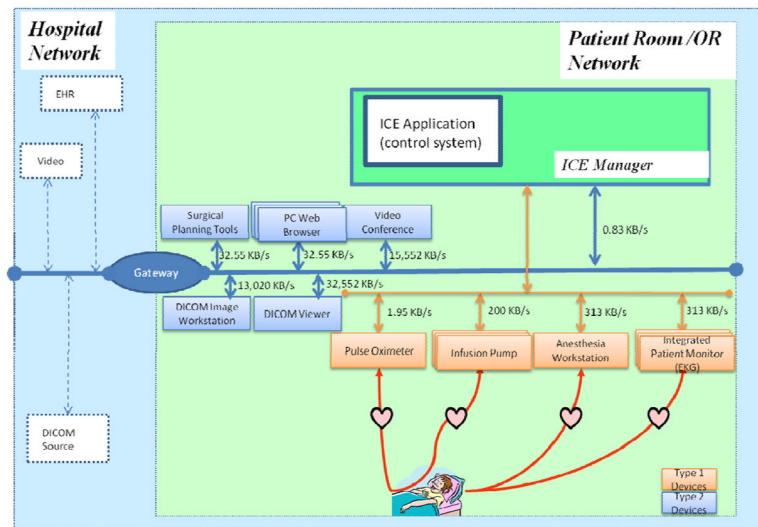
Hospital Network

Patient Room /OR Network

EHR

Video

ICE Application (control system)

ICE Manager

Surgical Planning Tools

PC Web Browser

Video Conference

0.83 KB/s

32.55 KB/s

32.55 KB/s

15,552 KB/s

Gateway

13,020 KB/s

32,552 KB/s

DICOM Image Workstation

DICOM Viewer

1.95 KB/s

200 KB/s

313 KB/s

313 KB/s

Pulse Oximeter

Infusion Pump

Anesthesia Workstation

Integrated Patient Monitor (EKG)

DICOM Source

Type 1 Devices

Type 2 Devices